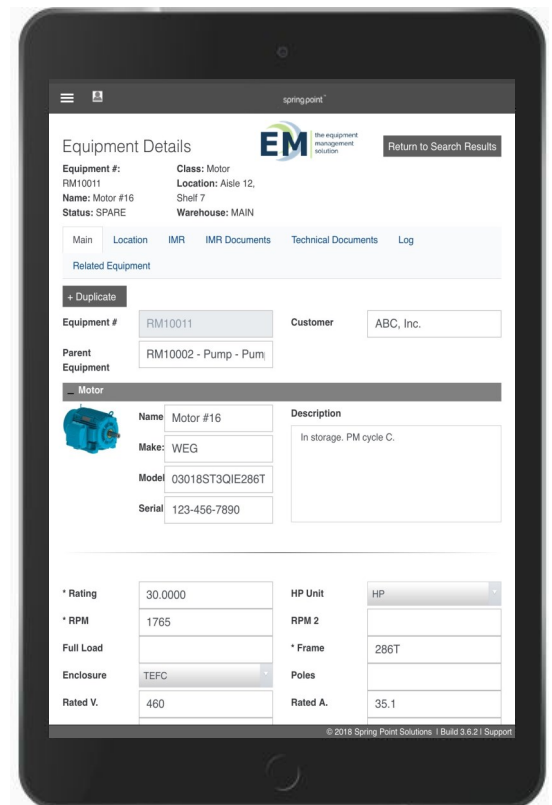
spring point™

Equipment Details

EM the equipment management solution

Return to Search Results

Equipment #: RM10011
Name: Motor #16
Status: SPARE

Class: Motor
Location: Aisle 12, Shelf 7
Warehouse: MAIN

Main | Location | IMR | IMR Documents | Technical Documents | Log | Related Equipment

+ Duplicate

Equipment # RM10011

Customer ABC, Inc.

Parent Equipment RM10002 - Pump - Pum

— Motor

Name Motor #16
Make: WEG
Model 03018ST3QIE286T
Serial 123-456-7890

Description
In storage. PM cycle C.

| | | | |
|---|---|---|---|
| * Rating | 30.0000 | HP Unit | HP |
| * RPM | 1765 | RPM 2 | |
| Full Load | | * Frame | 286T |
| Enclosure | TEFC | Poles | |
| Rated V. | 460 | Rated A. | 35.1 |

© 2018 Spring Point Solutions | Build 3.6.2 | Support